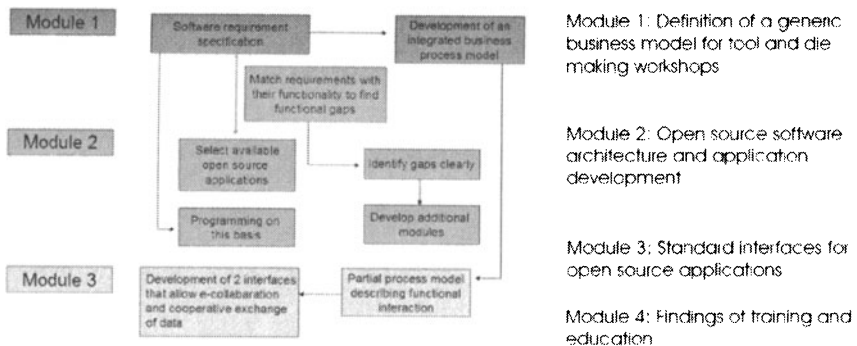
Module 1

Software requirement specification

Development of an integrated business process model

Match requirements with their functionality to find functional gaps

Module 2

Select available open source applications

Identify gaps clearly

Programming on this basis

Develop additional modules

Module 3

Development of 2 interfaces that allow e-collabaration and cooperative exchange of data

Partial process model describing functional interaction

Module 1: Definition of a generic business model for tool and die making workshops

Module 2: Open source software architecture and application development

Module 3: Standard interfaces for open source applications

Module 4: Findings of training and education